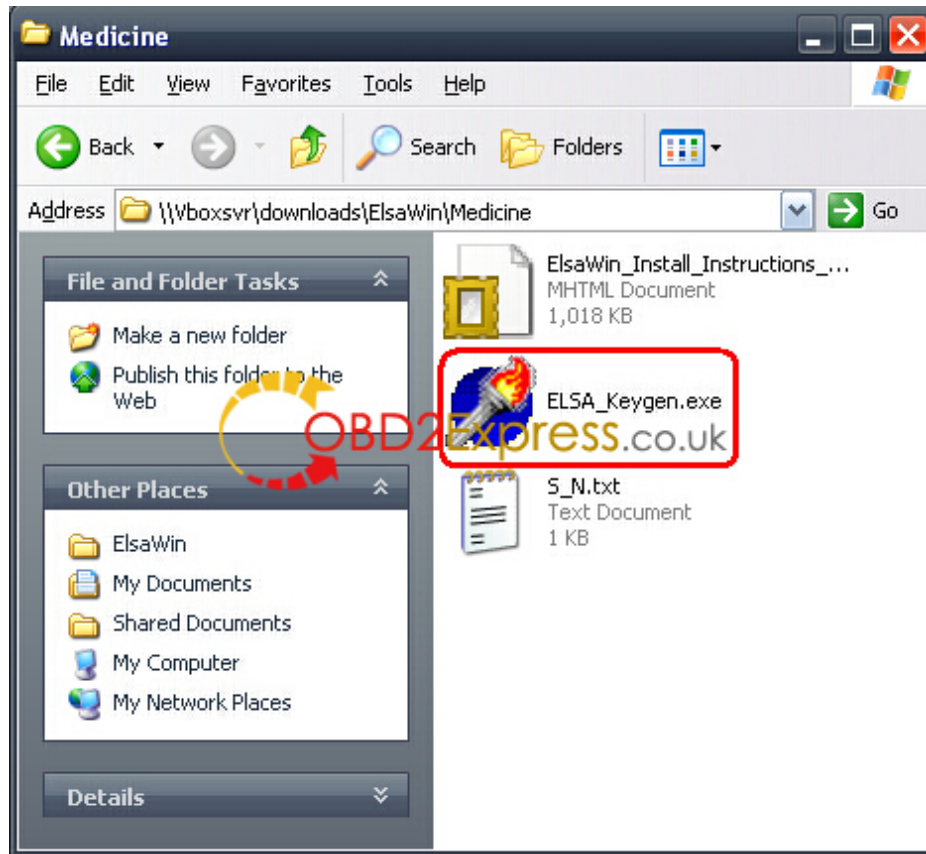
Medicine

File Edit View Favorites Tools Help

Back Search Folders

Address \\Vboxsvr\downloads\ElsaWin\Medicine Go

File and Folder Tasks

Make a new folder

Publish this folder to the Web

Other Places

ElsaWin

My Documents

Shared Documents

My Computer

My Network Places

Details

ElsaWin_Install_Instructions_...
MHTML Document
1,018 KB

ELSA_Keygen.exe

S_N.txt
Text Document
1 KB

OBD2Express.co.uk